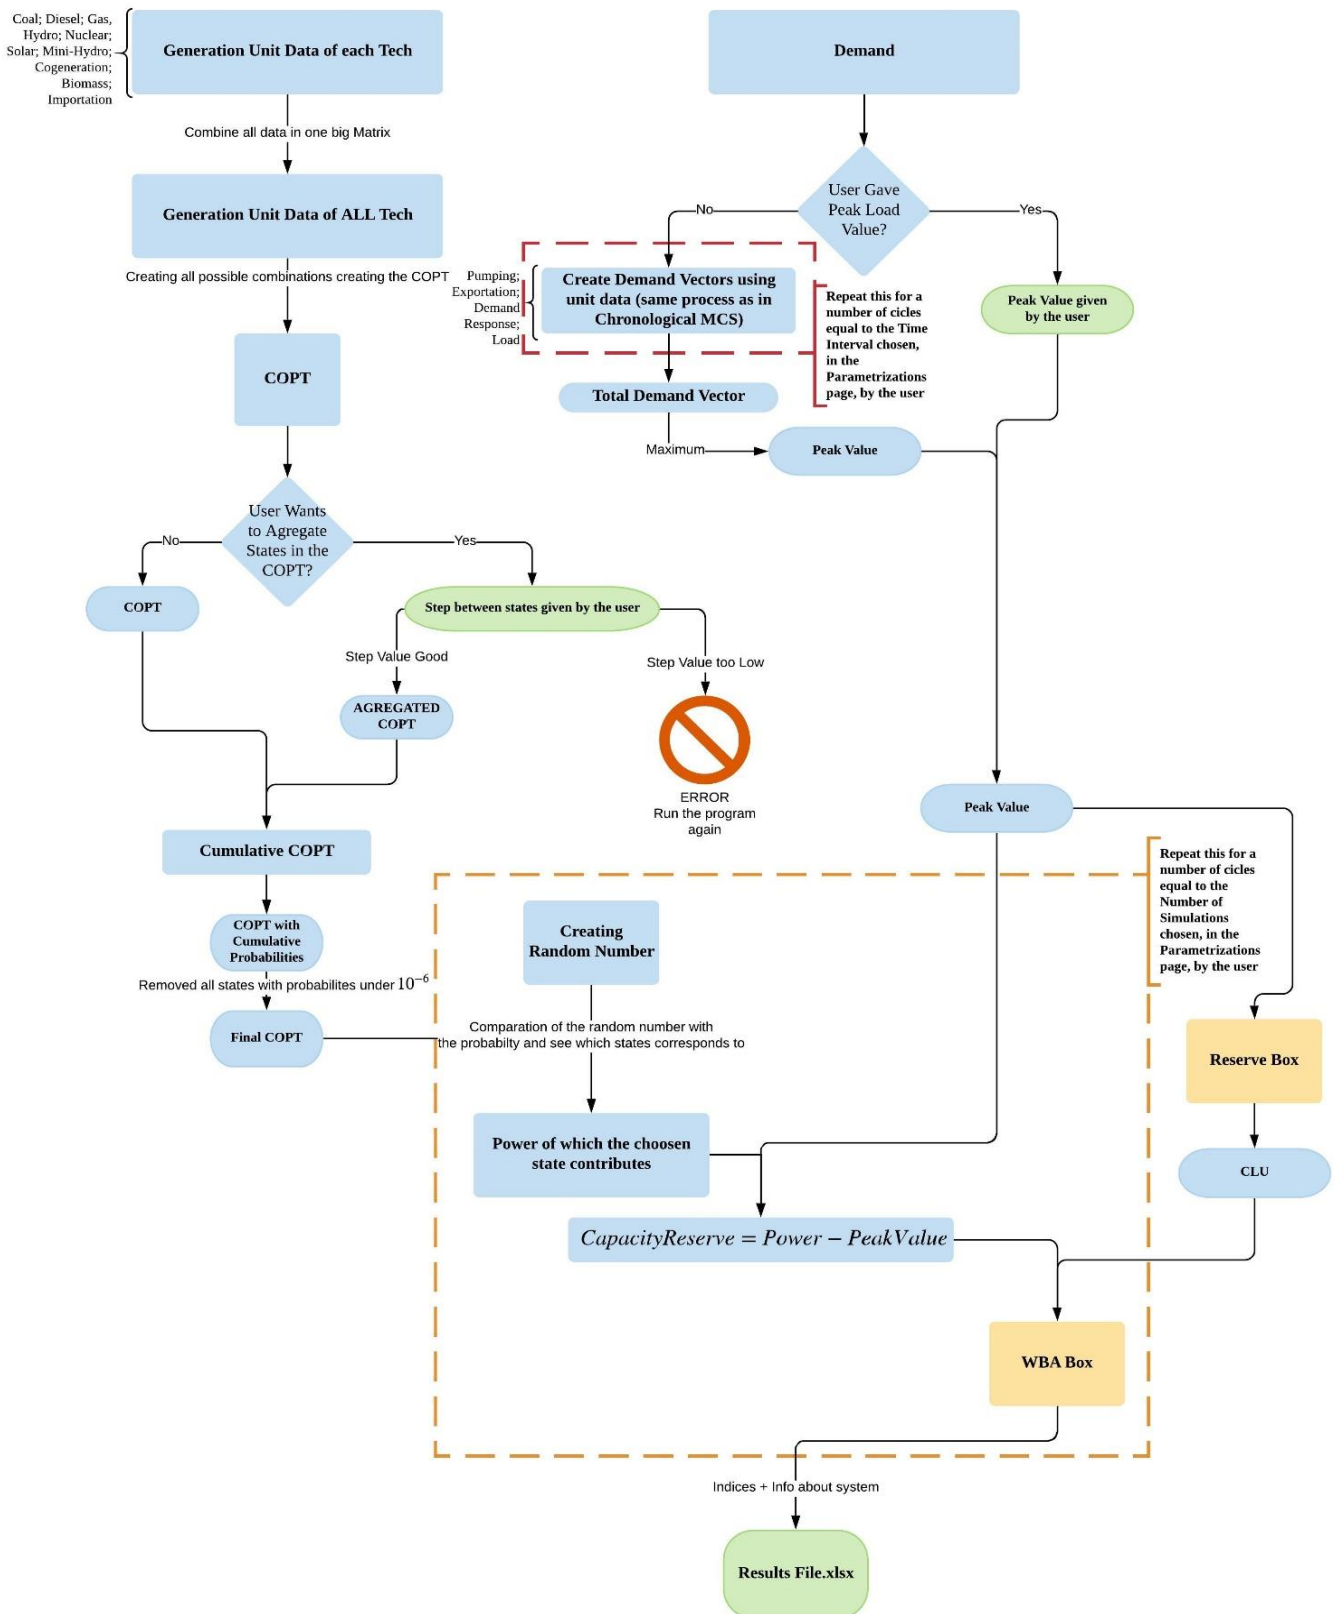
Coal; Diesel; Gas; Hydro; Nuclear; Solar; Mini-Hydro; Cogeneration; Biomass; Importation

Generation Unit Data of each Tech

Demand

Combine all data in one big Matrix

Generation Unit Data of ALL Tech

User Gave Peak Load Value?

No

Yes

Creating all possible combinations creating the COPT

Pumping; Exportation; Demand Response; Load

Create Demand Vectors using unit data (same process as in Chronological MCS)

Repeat this for a number of cicles equal to the Time Interval chosen, in the Parametrizations page, by the user

Peak Value given by the user

COPT

Total Demand Vector

Maximum

Peak Value

User Wants to Agregate States in the COPT?

No

Yes

COPT

Step between states given by the user

Step Value Good

Step Value too Low

AGREGATED COPT

ERROR
Run the program again

Peak Value

Cumulative COPT

Repeat this for a number of cicles equal to the Number of Simulations chosen, in the Parametrizations page, by the user

COPT with Cumulative Probabilities

Creating Random Number

Removed all states with probabilites under $10^{-6}$

Final COPT

Comparation of the random number with the probabilty and see which states corresponds to

Reserve Box

Power of which the choosen state contributes

CLU

$CapacityReserve = Power - PeakValue$

WBA Box

Indices + Info about system

Results File.xlsx